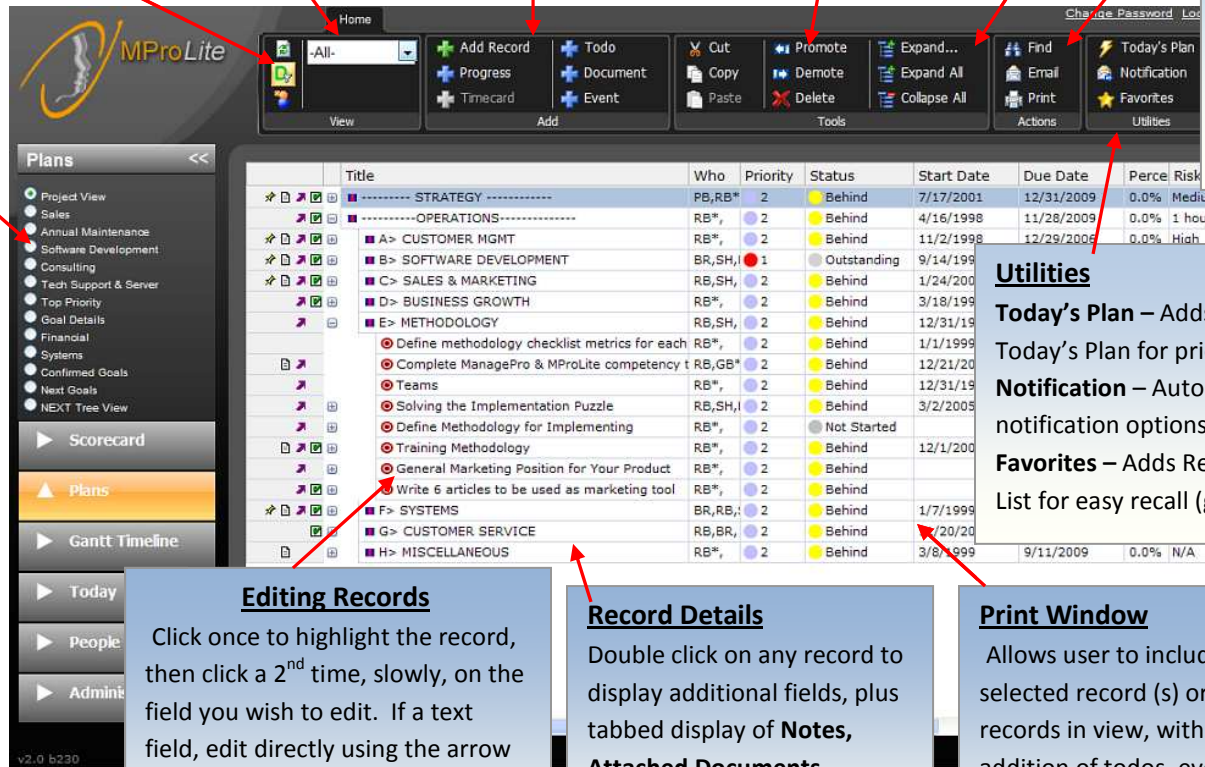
Home

Change Password Lo

MProLite

-All-

View

Add Record
Progress
Timecard

Todo
Document
Event

Add

Cut
Copy
Paste

Promote
Demote
Delete

Expand...
Expand All
Collapse All

Tools

Find
Email
Print

Actions

Today's Plan
Notification
Favorites

Utilities

Plans <<

Project View
Sales
Annual Maintenance
Software Development
Consulting
Tech Support & Server
Top Priority
Goal Details
Financial
Systems
Confirmed Goals
Next Goals
NEXT Tree View

Scorecard
Plans
Gantt Timeline
Today
People
Adminis

v2.0 b230

| Title | Who | Priority | Status | Start Date | Due Date | Perce | Risk |
|---|---|---|---|---|---|---|---|
| --------- STRATEGY ------------ | PB,RB* | 2 | Behind | 7/17/2001 | 12/31/2009 | 0.0% | Medi |
| ----------OPERATIONS-------------- | RB*, | 2 | Behind | 4/16/1998 | 11/28/2009 | 0.0% | 1 hou |
| A> CUSTOMER MGMT | RB*, | 2 | Behind | 11/2/1998 | 12/29/2006 | 0.0% | High |
| B> SOFTWARE DEVELOPMENT | BR,SH,I | 1 | Outstanding | 9/14/199 | | | |
| C> SALES & MARKETING | RB,SH, | 2 | Behind | 1/24/200 | | | |
| D> BUSINESS GROWTH | RB*, | 2 | Behind | 3/18/199 | | | |
| E> METHODOLOGY | RB,SH, | 2 | Behind | 12/31/19 | | | |
| Define methodology checklist metrics for each | RB*, | 2 | Behind | 1/1/1999 | | | |
| Complete ManagePro & MProLite competency t | RB,GB* | 2 | Behind | 12/21/20 | | | |
| Teams | RB*, | 2 | Behind | 12/31/19 | | | |
| Solving the Implementation Puzzle | RB,SH,I | 2 | Behind | 3/2/2005 | | | |
| Define Methodology for Implementing | RB*, | 2 | Not Started | | | | |
| Training Methodology | RB*, | 2 | Behind | 12/1/200 | | | |
| General Marketing Position for Your Product | RB*, | 2 | Behind | | | | |
| Write 6 articles to be used as marketing tool | RB*, | 2 | Behind | | | | |
| F> SYSTEMS | BR,RB,: | 2 | Behind | 1/7/1999 | | | |
| G> CUSTOMER SERVICE | RB,BR, | 2 | Behind | 7/20/20 | | | |
| H> MISCELLANEOUS | RB*, | 2 | Behind | 3/8/1999 | 9/11/2009 | 0.0% | N/A |

Utilities
Today's Plan – Adds
Today's Plan for pri
Notification – Auto
notification options
Favorites – Adds Re
List for easy recall (

Editing Records
Click once to highlight the record, then click a 2$^{nd}$ time, slowly, on the field you wish to edit. If a text field, edit directly using the arrow

Record Details
Double click on any record to display additional fields, plus tabbed display of Notes, Attached Documents

Print Window
Allows user to inclu selected record (s) o records in view, with addition of todos, e